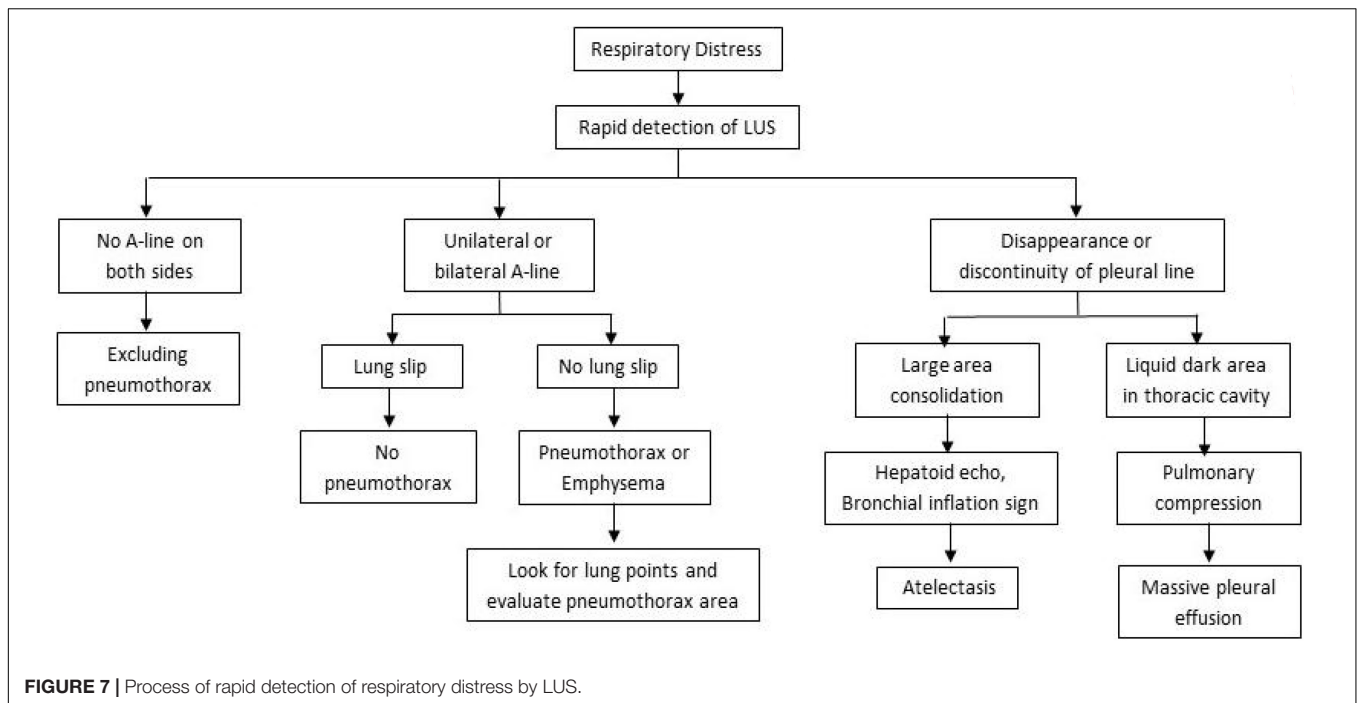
Respiratory Distress

Rapid detection of LUS

No A-line on both sides

Excluding pneumothorax

Unilateral or bilateral A-line

Lung slip

No pneumothorax

No lung slip

Pneumothorax or Emphysema

Look for lung points and evaluate pneumothorax area

Disappearance or discontinuity of pleural line

Large area consolidation

Hepatoid echo, Bronchial inflation sign

Atelectasis

Liquid dark area in thoracic cavity

Pulmonary compression

Massive pleural effusion

FIGURE 7 | Process of rapid detection of respiratory distress by LUS.